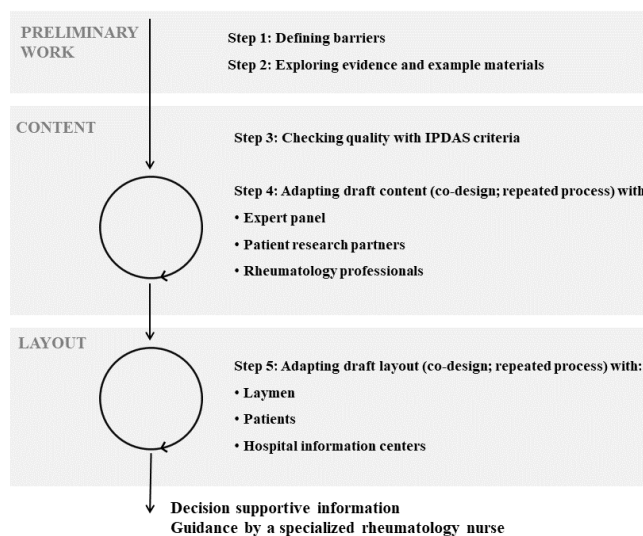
PRELIMINARY WORK

Step 1: Defining barriers

Step 2: Exploring evidence and example materials

CONTENT

Step 3: Checking quality with IPDAS criteria

Step 4: Adapting draft content (co-design; repeated process) with

• Expert panel

• Patient research partners

• Rheumatology professionals

LAYOUT

Step 5: Adapting draft layout (co-design; repeated process) with:

• Laymen

• Patients

• Hospital information centers

Decision supportive information
Guidance by a specialized rheumatology nurse